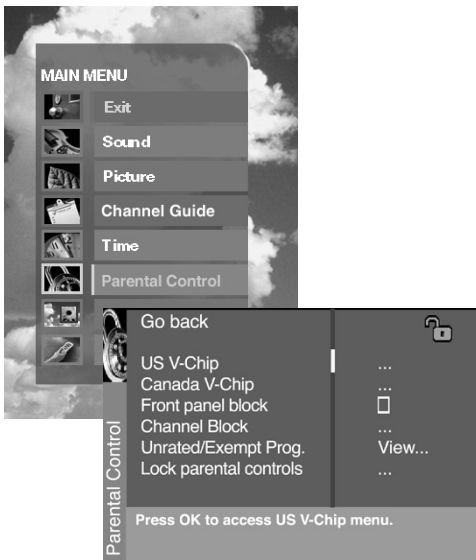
MAIN MENU
Exit
Sound
Picture
Channel Guide
Time
Parental Control

Parental Control
Go back
US V-Chip ...
Canada V-Chip ...
Front panel block
Channel Block ...
Unrated/Exempt Prog. View...
Lock parental controls ...
Press OK to access US V-Chip menu.